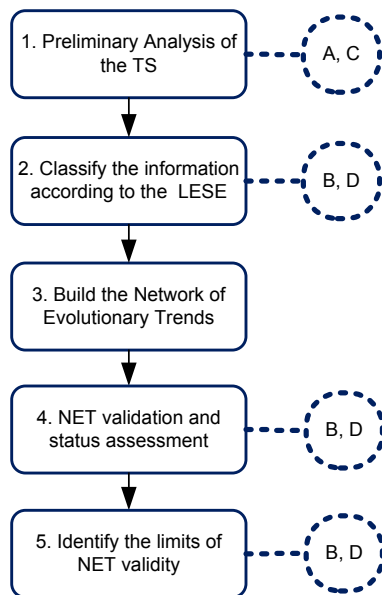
1. Preliminary Analysis of the TS

A, C

2. Classify the information according to the LESE

B, D

3. Build the Network of Evolutionary Trends

4. NET validation and status assessment

B, D

5. Identify the limits of NET validity

B, D